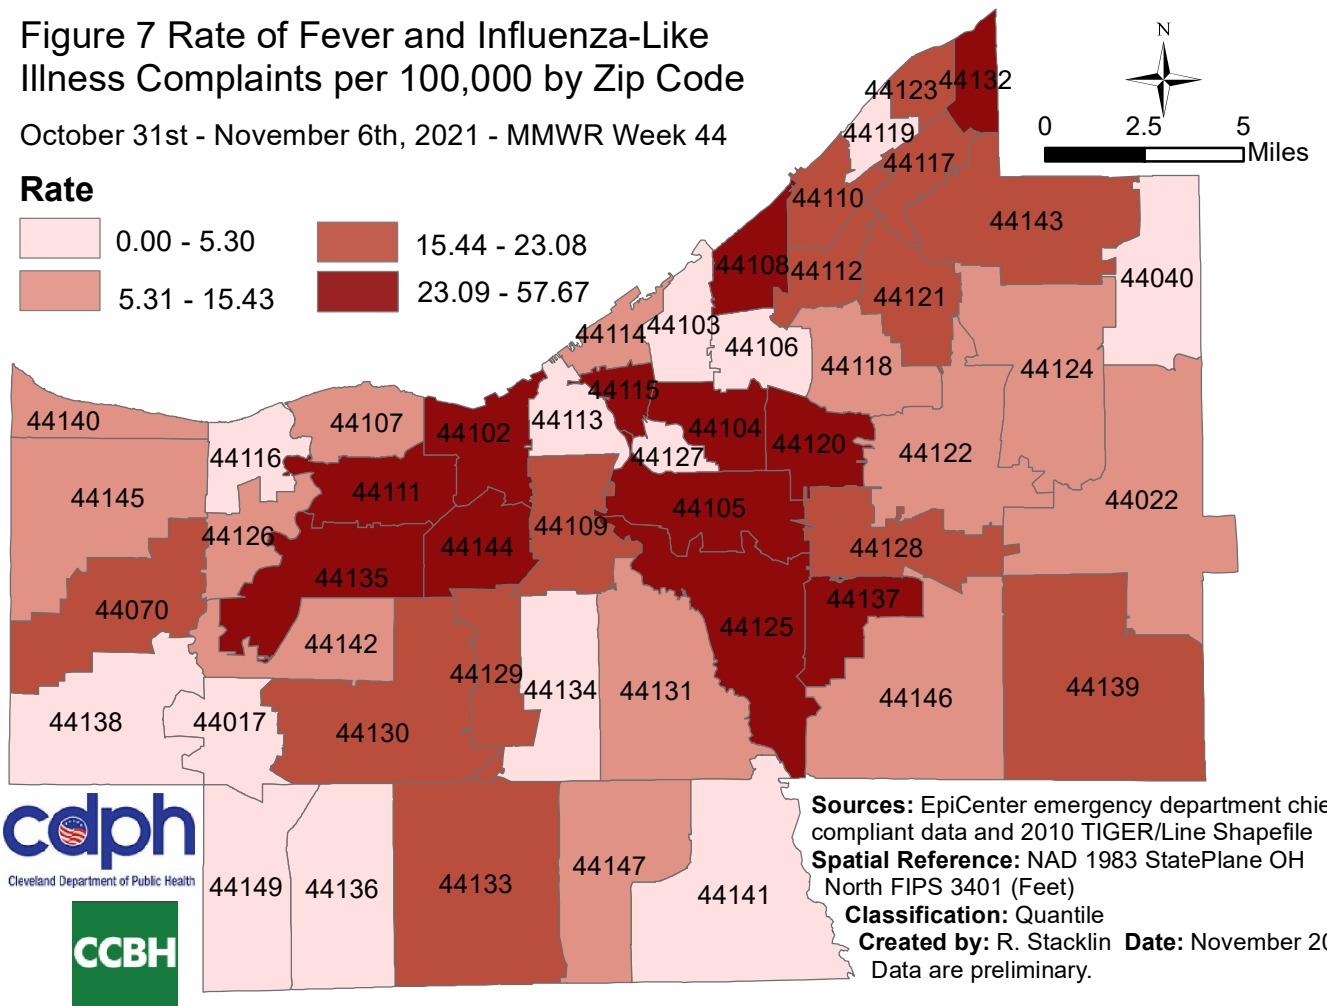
Figure 7 Rate of Fever and Influenza-Like Illness Complaints per 100,000 by Zip Code

October 31st - November 6th, 2021 - MMWR Week 44

Rate

0.00 - 5.30
5.31 - 15.43
15.44 - 23.08
23.09 - 57.67

N

0 2.5 5 Miles

44123 44132
44119
44117
44110
44143
44108 44112
44121
44040
44114 44103
44106
44118
44124
44115
44140
44107
44102
44113
44104
44120
44122
44116
44127
44111
44145
44022
44105
44109
44126
44144
44128
44135
44070
44137
44142
44125
44129
44134
44131
44146
44139
44138
44017
44130
44149
44136
44133
44147
44141

cdph
Cleveland Department of Public Health

CCBH

Sources: EpiCenter emergency department chie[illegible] compliant data and 2010 TIGER/Line Shapefile
Spatial Reference: NAD 1983 StatePlane OH North FIPS 3401 (Feet)
Classification: Quantile
Created by: R. Stacklin Date: November 2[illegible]
Data are preliminary.